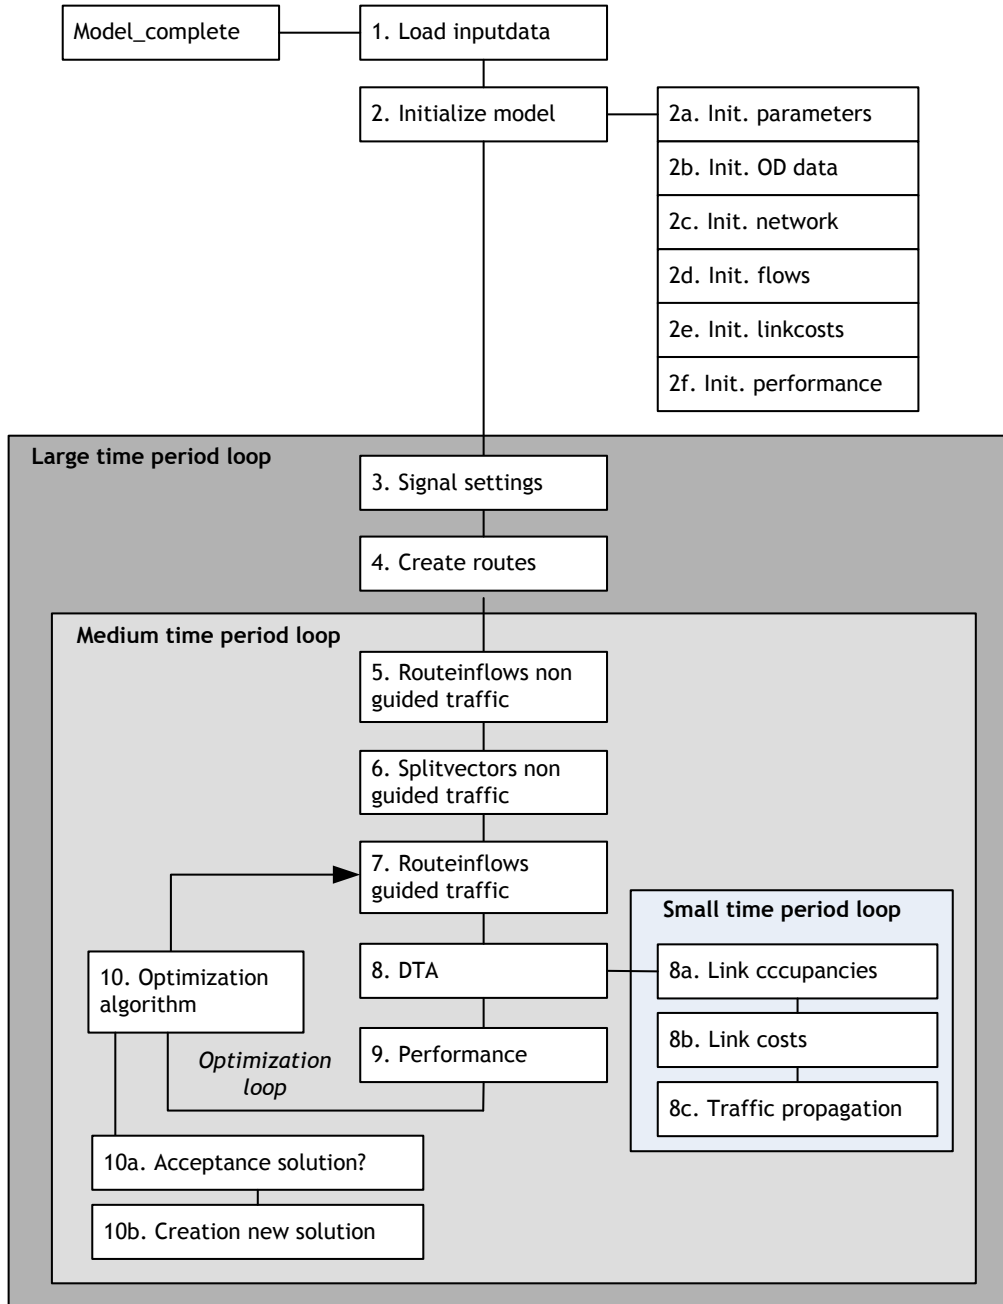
Model_complete

1. Load inputdata

2. Initialize model

2a. Init. parameters

2b. Init. OD data

2c. Init. network

2d. Init. flows

2e. Init. linkcosts

2f. Init. performance

Large time period loop

3. Signal settings

4. Create routes

Medium time period loop

5. Routeinflows non guided traffic

6. Splitvectors non guided traffic

7. Routeinflows guided traffic

Small time period loop

10. Optimization algorithm

8. DTA

8a. Link cccupancies

8b. Link costs

8c. Traffic propagation

Optimization loop

9. Performance

10a. Acceptance solution?

10b. Creation new solution